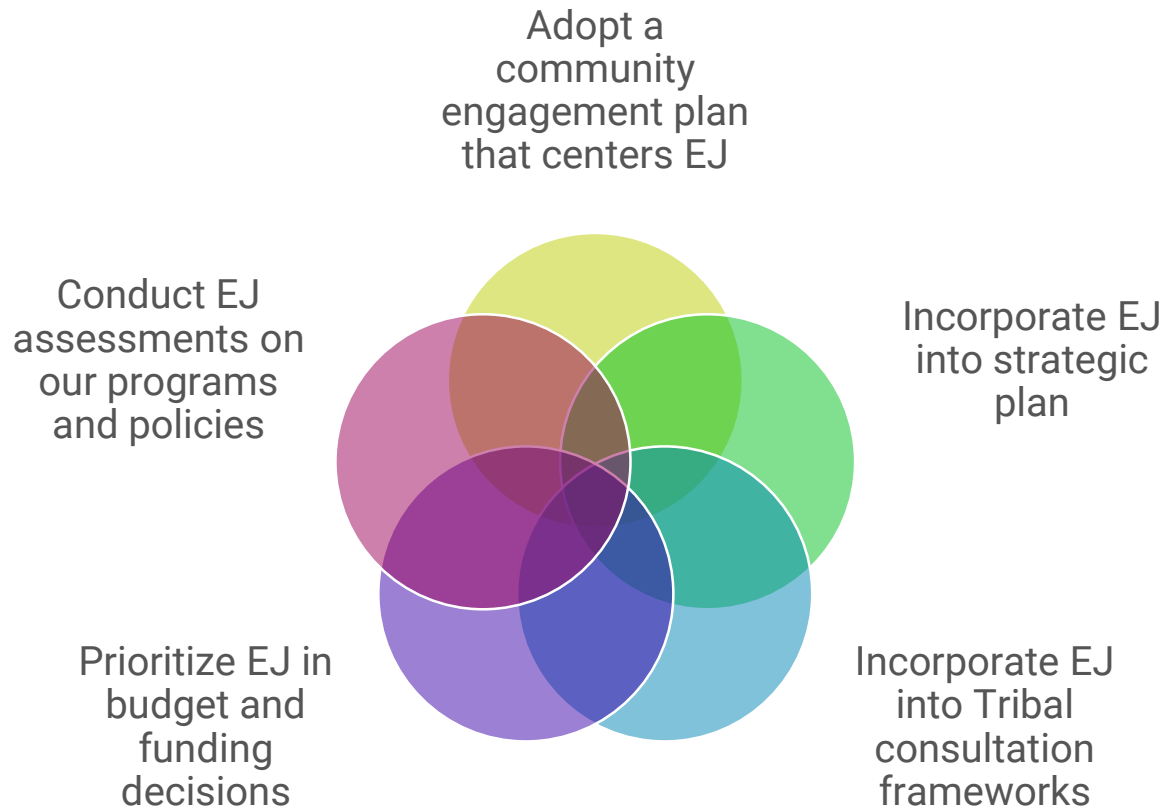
Adopt a community engagement plan that centers EJ

Conduct EJ assessments on our programs and policies

Incorporate EJ into strategic plan

Prioritize EJ in budget and funding decisions

Incorporate EJ into Tribal consultation frameworks